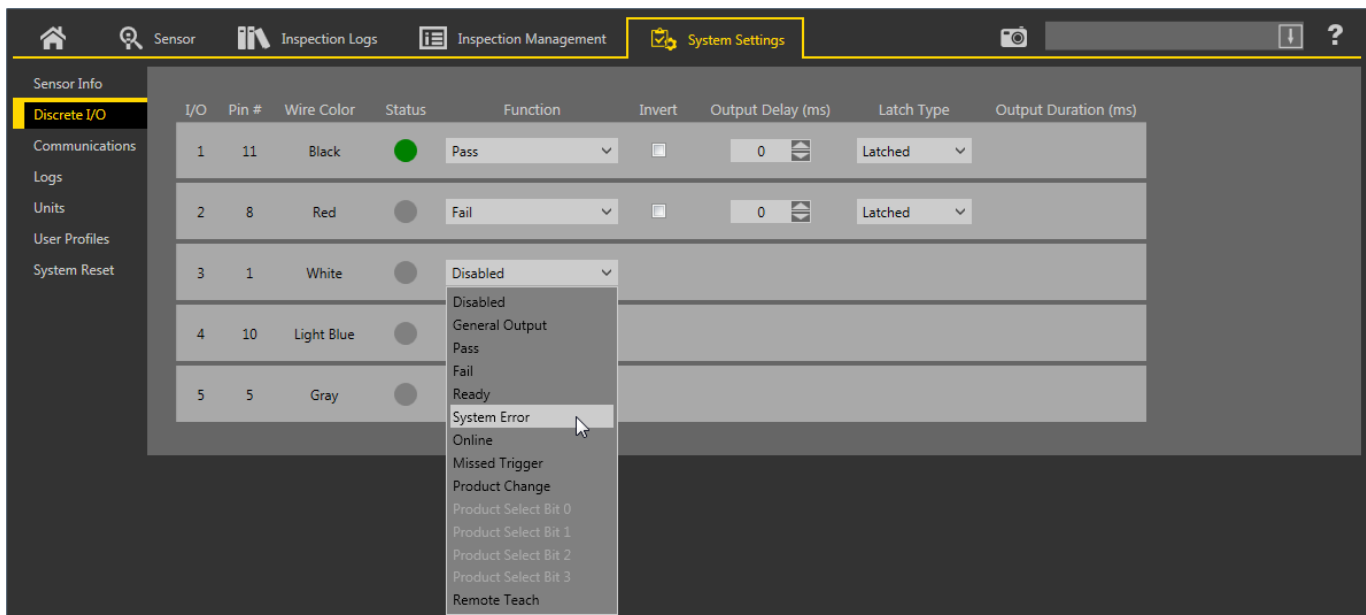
Sensor Inspection Logs Inspection Management System Settings ?

Sensor Info
Discrete I/O
Communications
Logs
Units
User Profiles
System Reset

| I/O | Pin # | Wire Color | Status | Function | Invert | Output Delay (ms) | Latch Type | Output Duration (ms) |
|---|---|---|---|---|---|---|---|---|
| 1 | 11 | Black | | Pass | | 0 | Latched | |
| 2 | 8 | Red | | Fail | | 0 | Latched | |
| 3 | 1 | White | | Disabled | | | | |
| 4 | 10 | Light Blue | | | | | | |
| 5 | 5 | Gray | | | | | | |

Disabled
General Output
Pass
Fail
Ready
System Error
Online
Missed Trigger
Product Change
Product Select Bit 0
Product Select Bit 1
Product Select Bit 2
Product Select Bit 3
Remote Teach